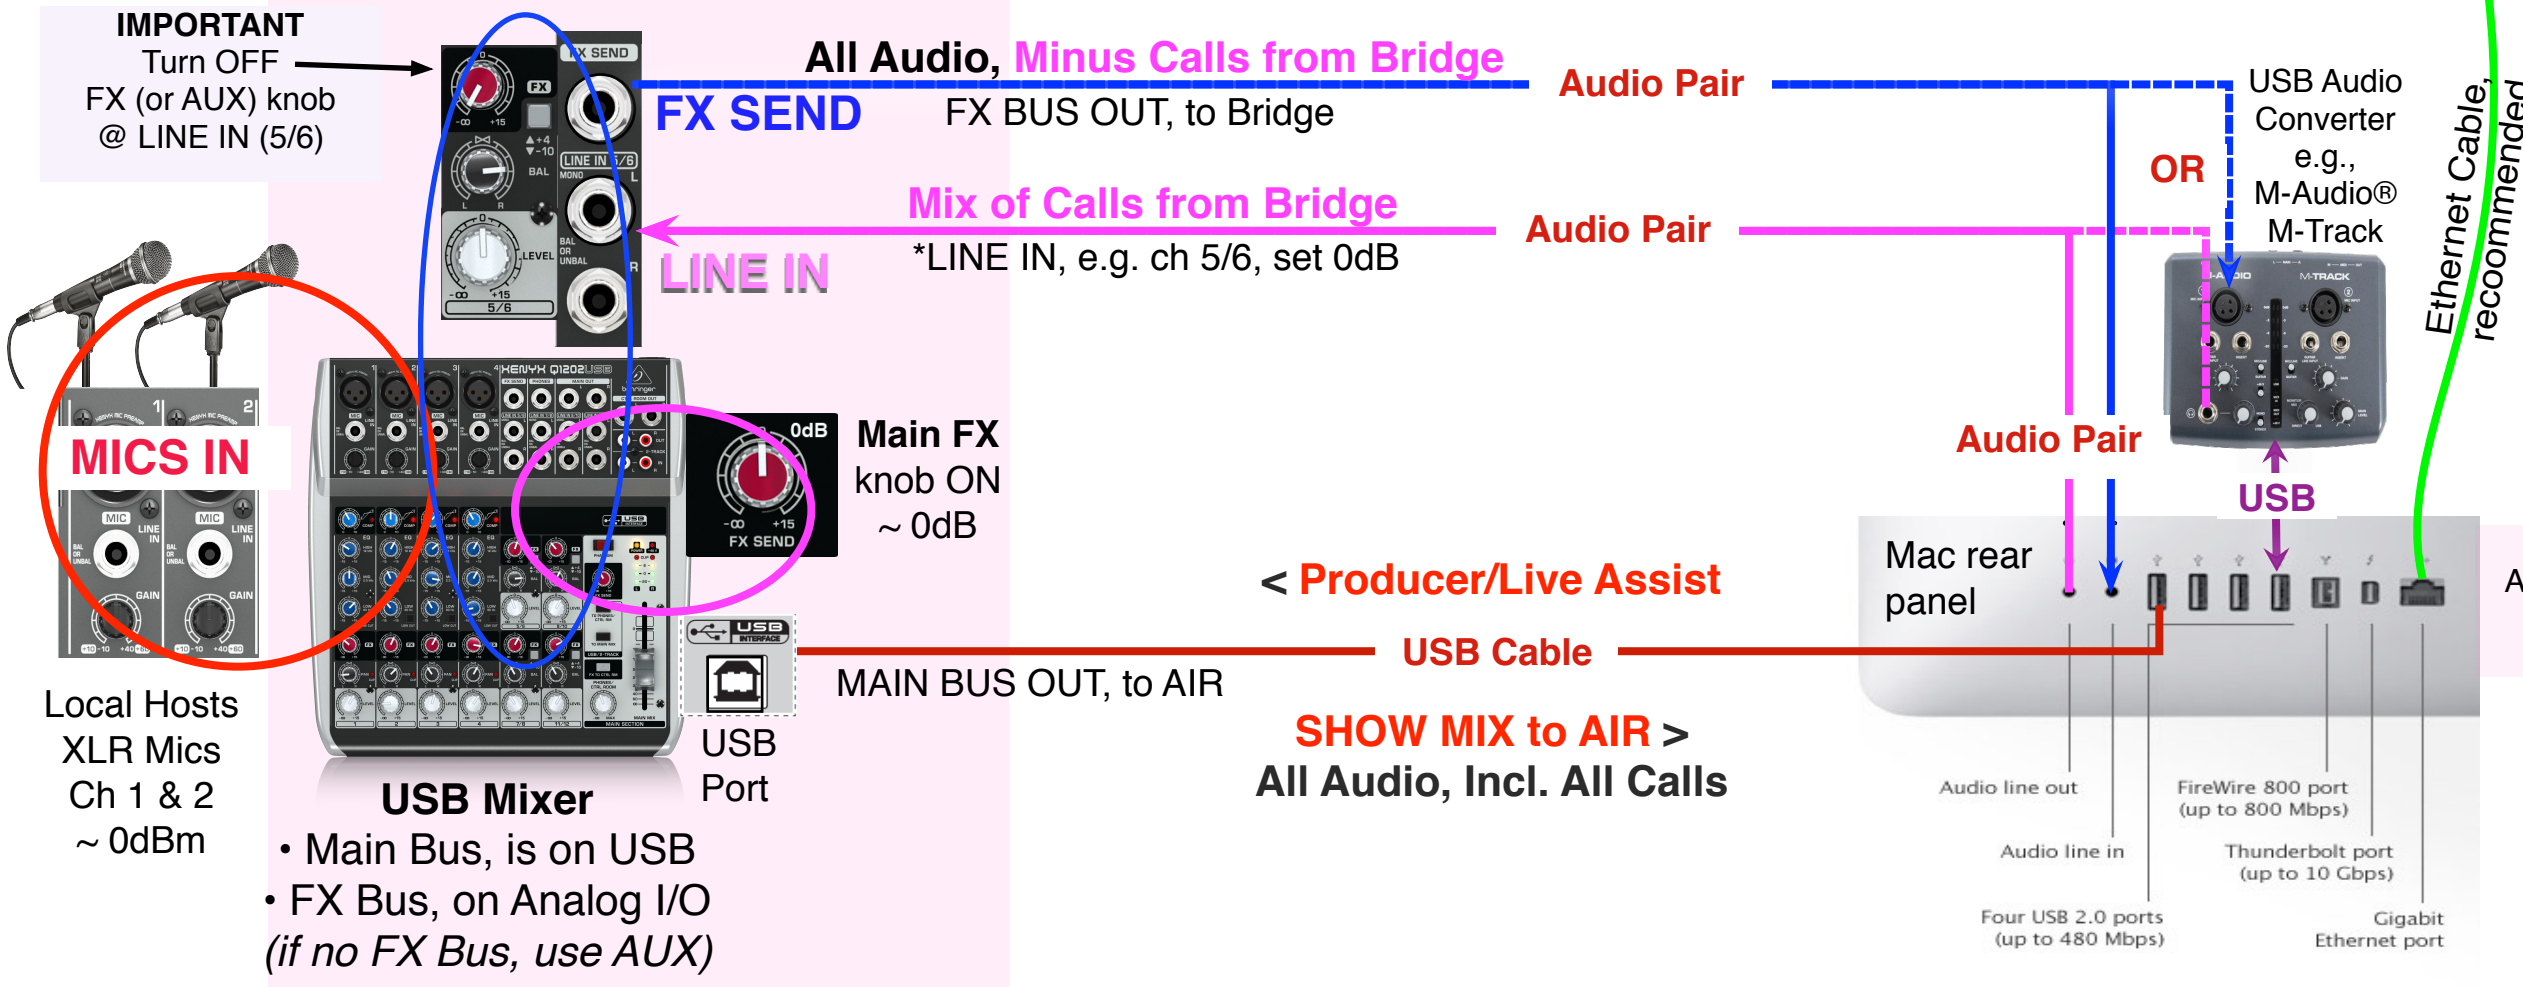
IMPORTANT
Turn OFF
FX (or AUX) knob
@ LINE IN (5/6)

FX SEND
FX
+4 -10
BAL
LINE IN 5/6
MONO
L
LEVEL
BAL OR UNBAL
R
5/6

All Audio, Minus Calls from Bridge
FX SEND
FX BUS OUT, to Bridge
Audio Pair
OR
USB Audio Converter e.g., M-Audio® M-Track

Mix of Calls from Bridge
Audio Pair
LINE IN
*LINE IN, e.g. ch 5/6, set 0dB

Ethernet Cable, recommended

MICS IN
MIC
LINE IN
GAIN

XENYX Q1202USB

0dB
FX SEND
Main FX knob ON ~ 0dB

Audio Pair
USB
Mac rear panel
< Producer/Live Assist
USB INTERFACE
USB Cable
MAIN BUS OUT, to AIR

Local Hosts XLR Mics Ch 1 & 2 ~ 0dBm

USB Port

SHOW MIX to AIR >
All Audio, Incl. All Calls

USB Mixer
• Main Bus, is on USB
• FX Bus, on Analog I/O
(if no FX Bus, use AUX)

Audio line out
Audio line in
Four USB 2.0 ports (up to 480 Mbps)
FireWire 800 port (up to 800 Mbps)
Thunderbolt port (up to 10 Gbps)
Gigabit Ethernet port
A